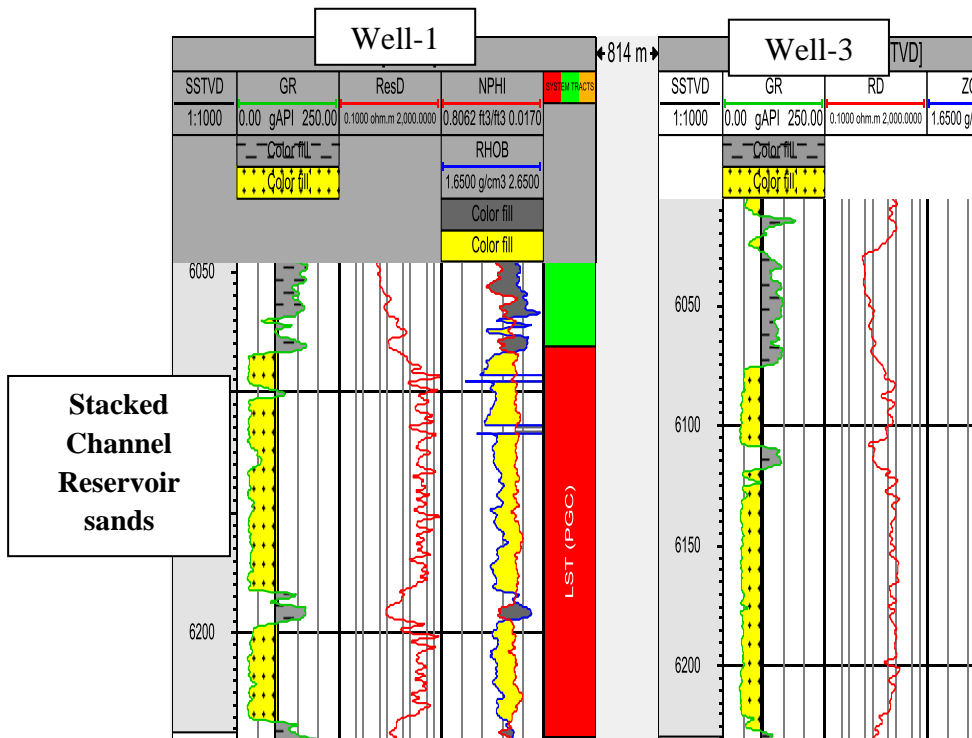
Well-1

814 m

Well-3

TVD]

| SSTVD | GR | ResD | NPHI | SYSTEM TRACTS |
|---|---|---|---|---|
| 1:1000 | 0.00 gAPI 250.00 | 0.1000 ohm.m 2,000.0000 | 0.8062 ft3/ft3 0.0170 | |
| | Color fill | | RHOB | |
| | Color fill | | 1.6500 g/cm3 2.6500 | |
| | | | Color fill | |
| | | | Color fill | |

6050

6200

Stacked Channel Reservoir sands

LST (PGC)

| SSTVD | GR | RD | ZC |
|---|---|---|---|
| 1:1000 | 0.00 gAPI 250.00 | 0.1000 ohm.m 2,000.0000 | 1.6500 g/ |
| | Color fill | | |
| | Color fill | | |

6050

6100

6150

6200